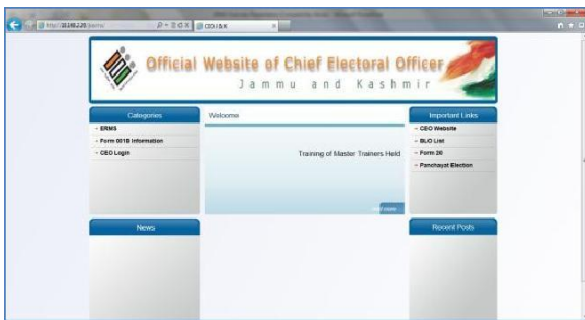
http://10.160.2.20/ermc/
CEO J&K

Official Website of Chief Electoral Officer
Jammu and Kashmir

Categories
- ERMS
- Form 001B Information
- CEO Login

Welcome

Training of Master Trainers Held

read more

Important Links
- CEO Website
- BLIO List
- Form 20
- Panchayat Election

News

Recent Posts